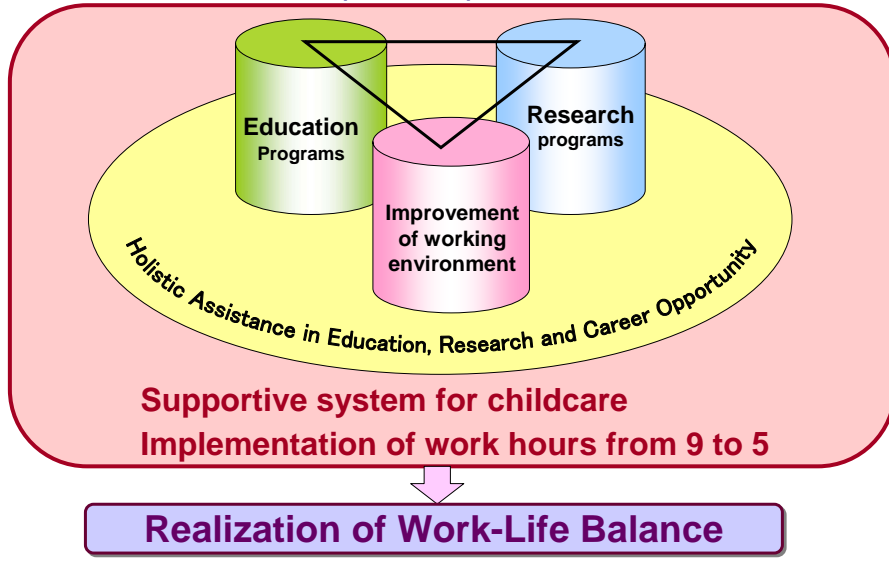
Education Programs

Research programs

Improvement of working environment

Holistic Assistance in Education, Research and Career Opportunity

Supportive system for childcare
Implementation of work hours from 9 to 5

Realization of Work-Life Balance